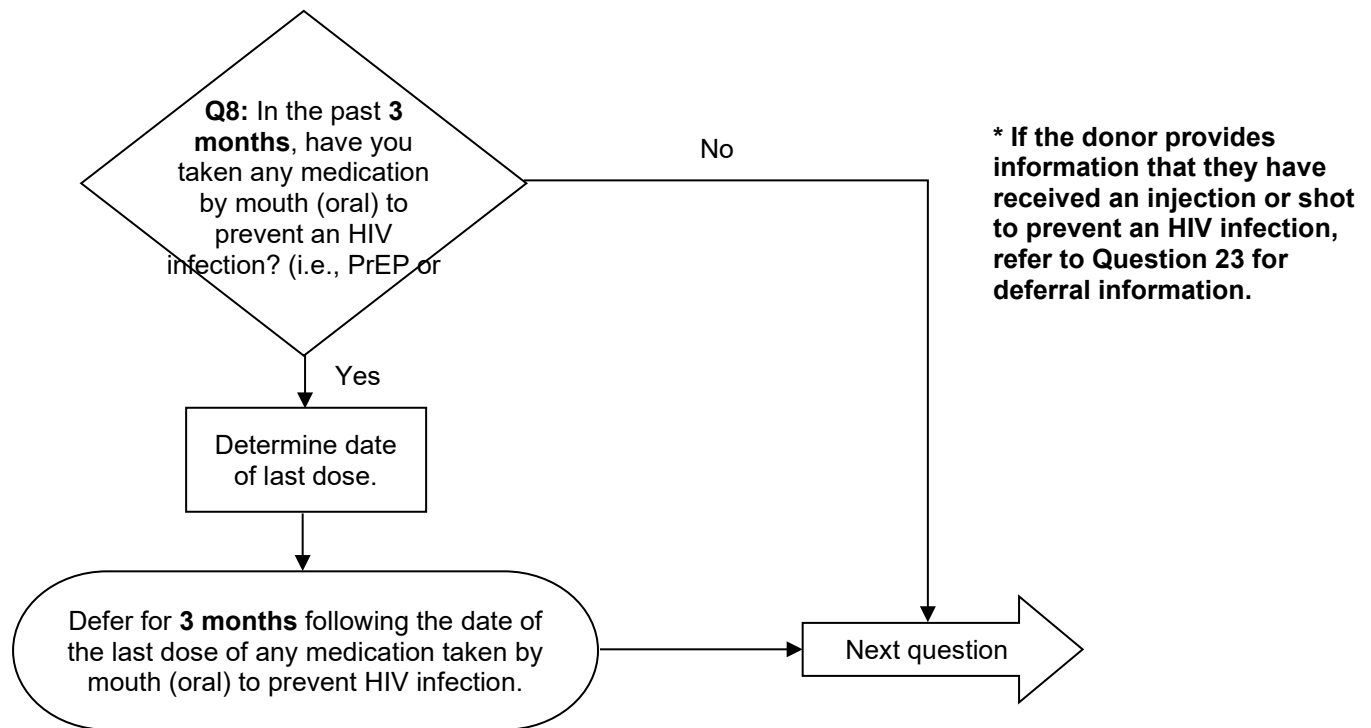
**Q8:** In the past **3 months**, have you taken any medication by mouth (oral) to prevent an HIV infection? (i.e., PrEP or

No

\* **If the donor provides information that they have received an injection or shot to prevent an HIV infection, refer to Question 23 for deferral information.**

Yes

Determine date of last dose.

Defer for **3 months** following the date of the last dose of any medication taken by mouth (oral) to prevent HIV infection.

Next question